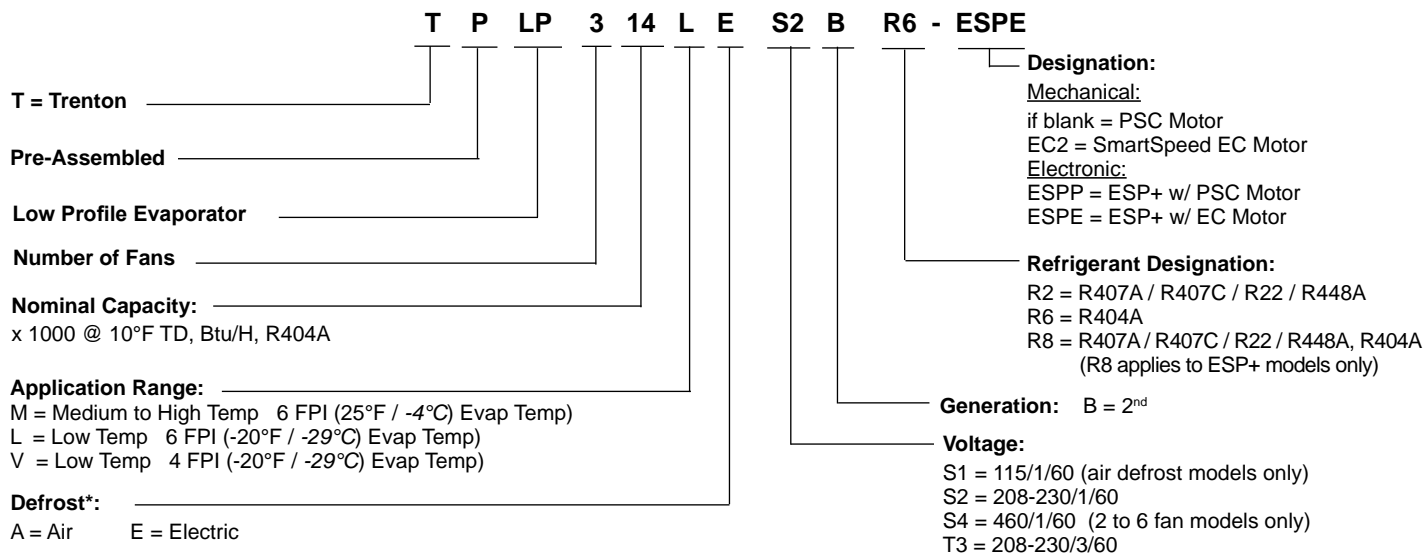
T P LP 3 14 L E S2 B R6 - ESPE

T = Trenton

Pre-Assembled

Low Profile Evaporator

Number of Fans

Nominal Capacity:
x 1000 @ 10°F TD, Btu/H, R404A

Application Range:
M = Medium to High Temp 6 FPI (25°F / -4°C) Evap Temp)
L = Low Temp 6 FPI (-20°F / -29°C) Evap Temp)
V = Low Temp 4 FPI (-20°F / -29°C) Evap Temp)

Defrost*:
A = Air E = Electric

Designation:
Mechanical:
if blank = PSC Motor
EC2 = SmartSpeed EC Motor
Electronic:
ESPP = ESP+ w/ PSC Motor
ESPE = ESP+ w/ EC Motor

Refrigerant Designation:
R2 = R407A / R407C / R22 / R448A
R6 = R404A
R8 = R407A / R407C / R22 / R448A, R404A
(R8 applies to ESP+ models only)

Generation: B = 2$^{nd}$

Voltage:
S1 = 115/1/60 (air defrost models only)
S2 = 208-230/1/60
S4 = 460/1/60 (2 to 6 fan models only)
T3 = 208-230/3/60